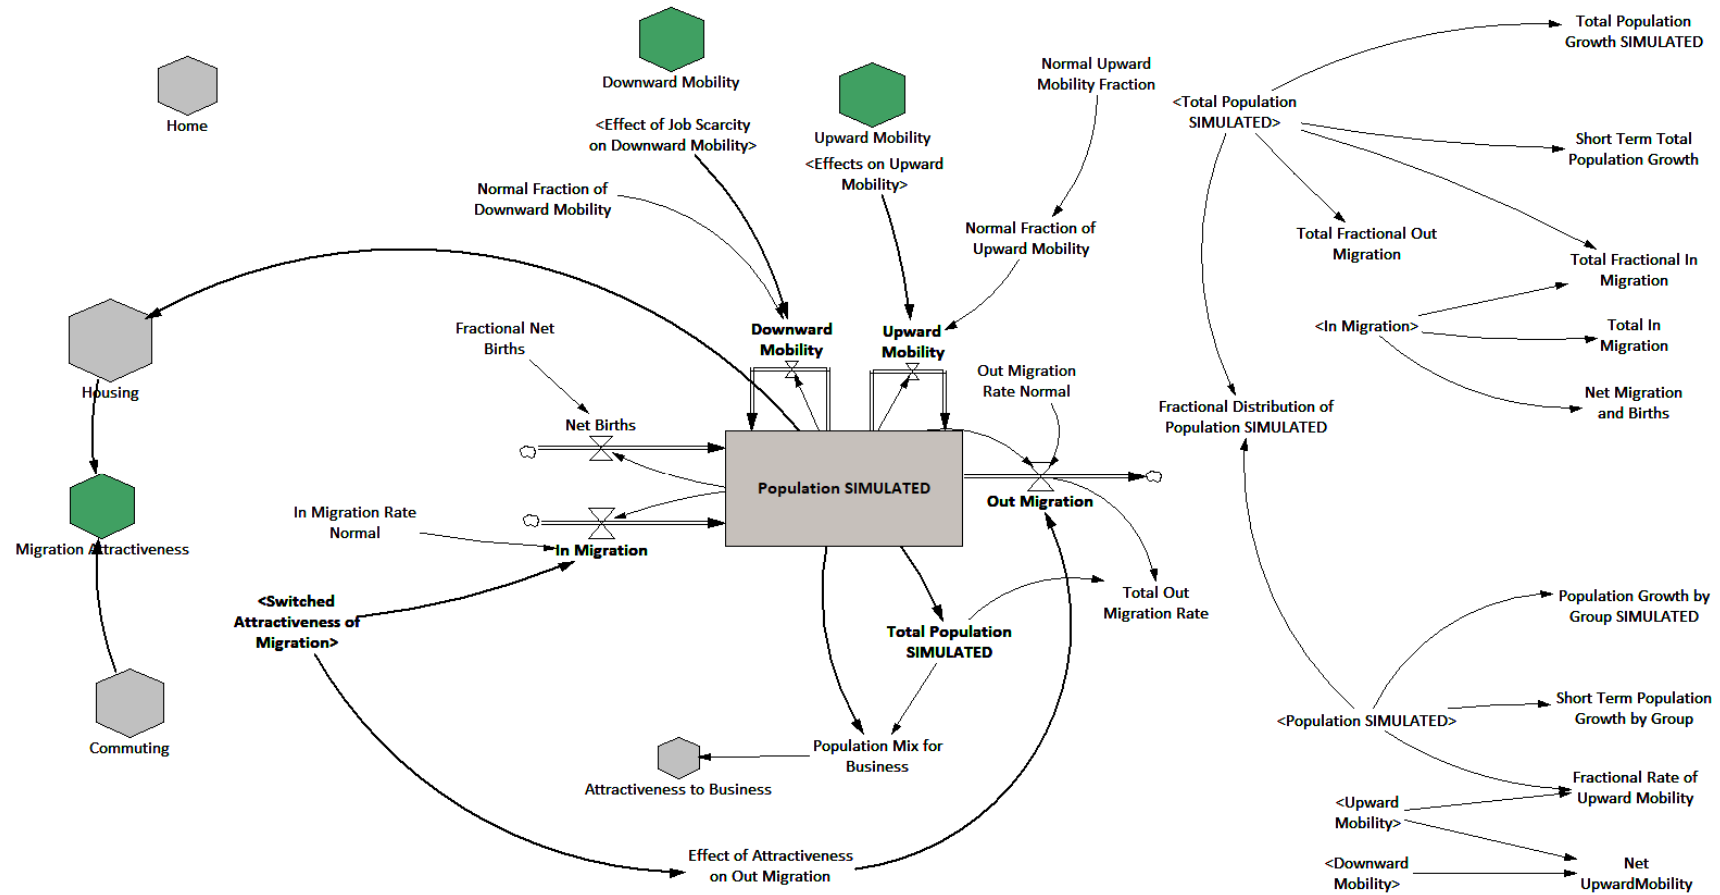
Home

Downward Mobility

Upward Mobility

<Effect of Job Scarcity on Downward Mobility>

<Effects on Upward Mobility>

Normal Upward Mobility Fraction

Normal Fraction of Downward Mobility

Normal Fraction of Upward Mobility

<Total Population SIMULATED>

Total Population Growth SIMULATED

Short Term Total Population Growth

Total Fractional Out Migration

Total Fractional In Migration

<In Migration>

Total In Migration

Net Migration and Births

Housing

Fractional Net Births

Downward Mobility

Upward Mobility

Out Migration Rate Normal

Fractional Distribution of Population SIMULATED

Net Births

Population SIMULATED

Out Migration

Migration Attractiveness

In Migration Rate Normal

In Migration

<Switched Attractiveness of Migration>

Total Population SIMULATED

Total Out Migration Rate

Population Growth by Group SIMULATED

Commuting

<Population SIMULATED>

Short Term Population Growth by Group

Population Mix for Business

Attractiveness to Business

Fractional Rate of Upward Mobility

<Upward Mobility>

Effect of Attractiveness on Out Migration

<Downward Mobility>

Net UpwardMobility